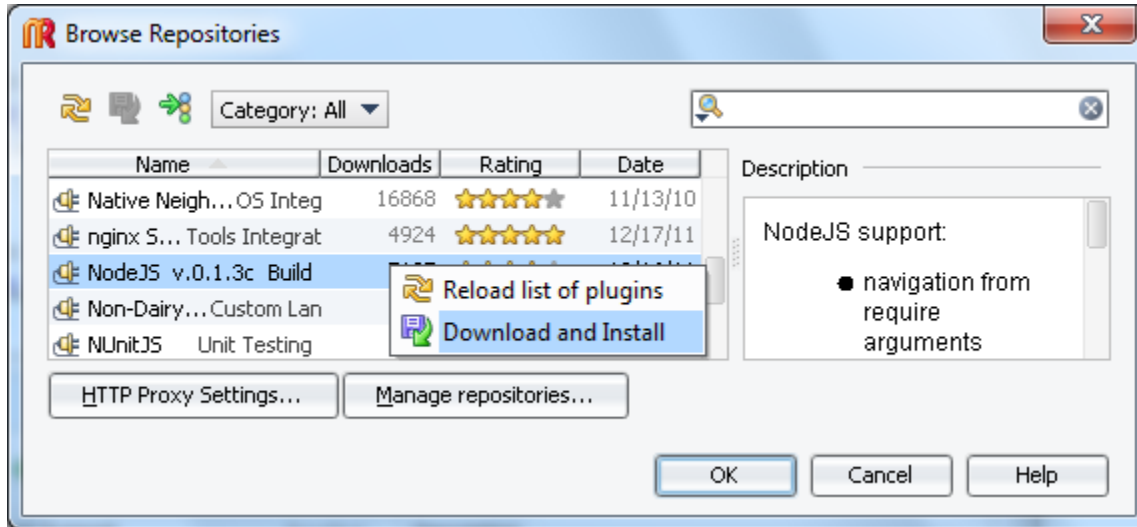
Browse Repositories

Category: All

| Name | Downloads | Rating | Date |
|---|---|---|---|
| Native Neigh... OS Integ | 16868 | | 11/13/10 |
| nginx S... Tools Integrat | 4924 | | 12/17/11 |
| NodeJS v.0.1.3c Build | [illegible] | | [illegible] |
| Non-Dairy... Custom Lan | | | |
| NUnitJS Unit Testing | | | |

Reload list of plugins
Download and Install

Description

NodeJS support:

- navigation from require arguments

HTTP Proxy Settings...
Manage repositories...

OK
Cancel
Help